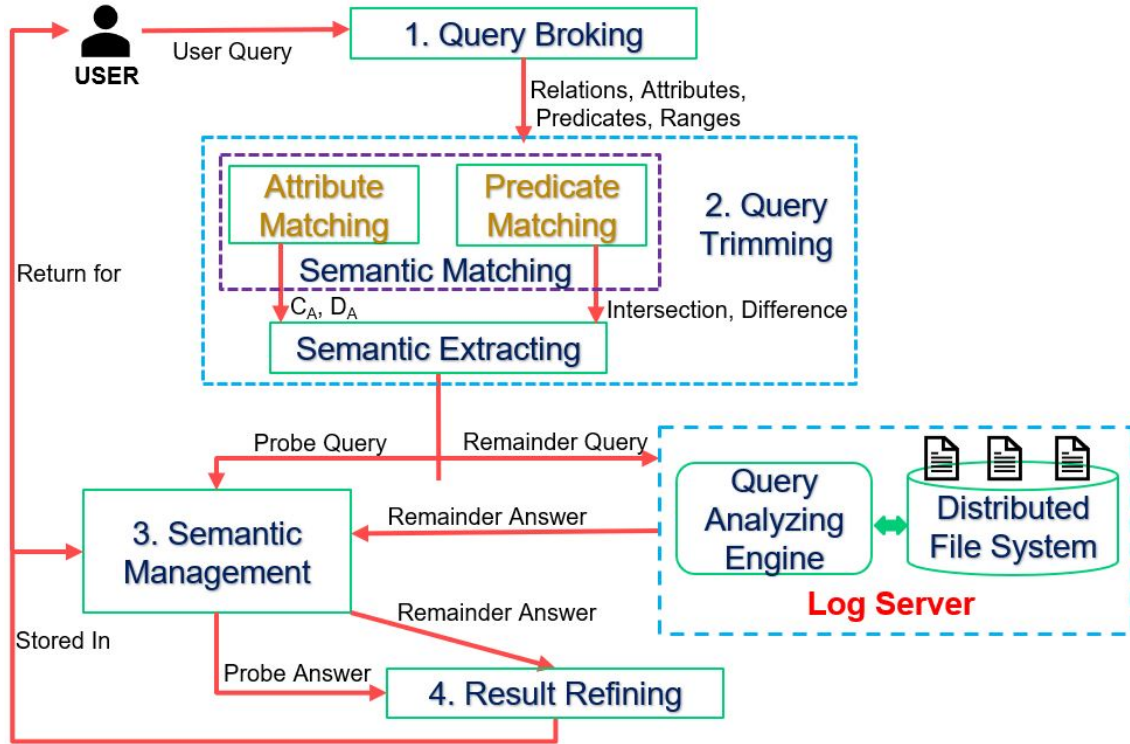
USER

User Query

1. Query Broking

Relations, Attributes, Predicates, Ranges

Attribute Matching

Predicate Matching

2. Query Trimming

Semantic Matching

Return for

$C_A$, $D_A$

Intersection, Difference

Semantic Extracting

Probe Query

Remainder Query

Query Analyzing Engine

Distributed File System

Remainder Answer

3. Semantic Management

Log Server

Remainder Answer

Stored In

Probe Answer

4. Result Refining